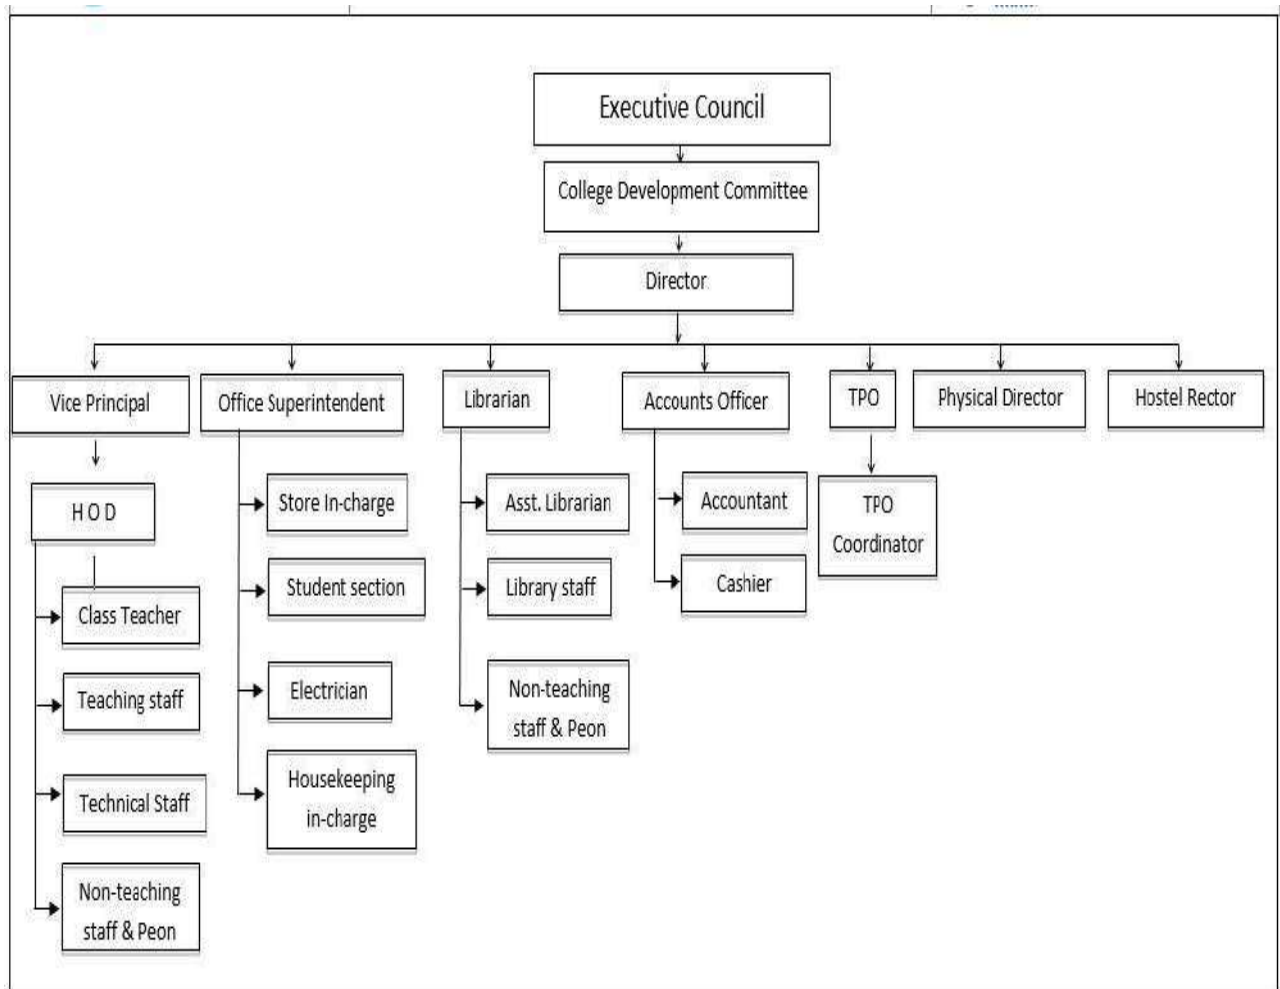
Executive Council

College Development Committee

Director

Vice Principal

Office Superintendent

Librarian

Accounts Officer

TPO

Physical Director

Hostel Rector

H O D

Class Teacher

Teaching staff

Technical Staff

Non-teaching staff & Peon

Store In-charge

Student section

Electrician

Housekeeping in-charge

Asst. Librarian

Library staff

Non-teaching staff & Peon

Accountant

Cashier

TPO Coordinator